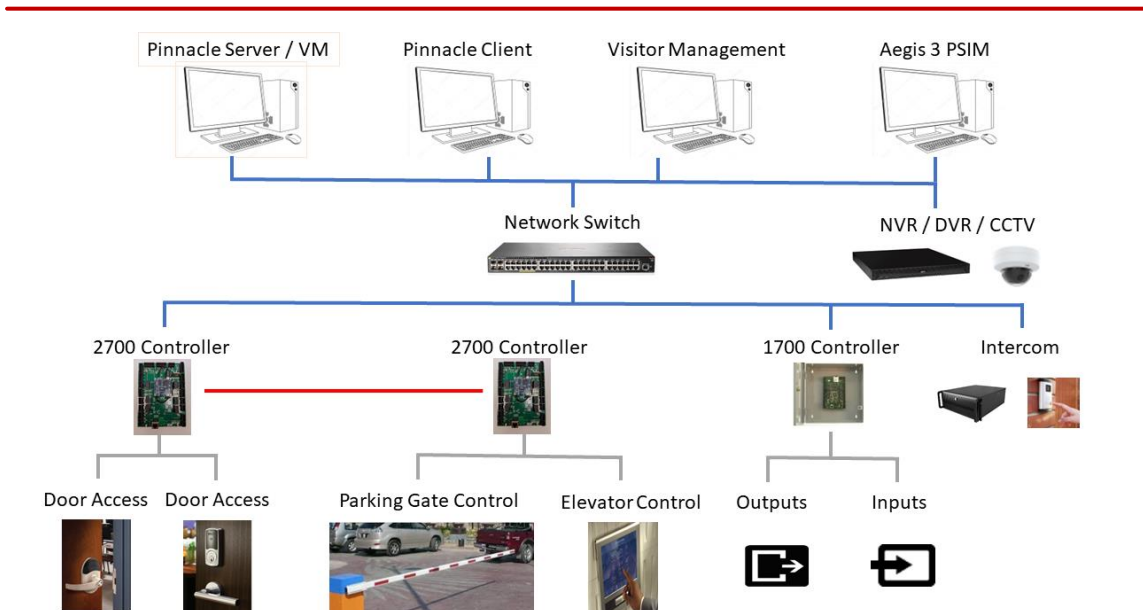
Pinnacle Server / VM
Pinnacle Client
Visitor Management
Aegis 3 PSIM

Network Switch
NVR / DVR / CCTV

2700 Controller
2700 Controller
1700 Controller
Intercom

Door Access
Door Access
Parking Gate Control
Elevator Control
Outputs
Inputs